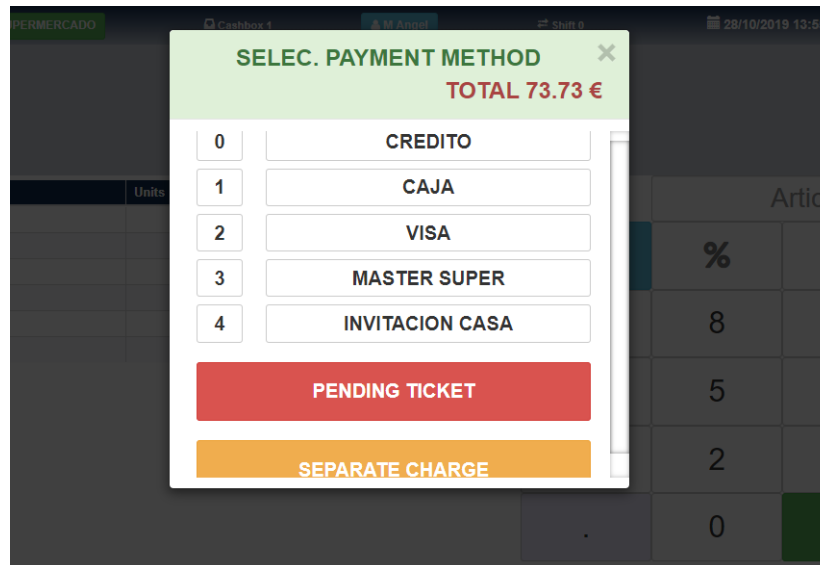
PERMERCADO
Cashbox 1
M Angel
Shift 0
28/10/2019 13:5

Units

Artic

%
8
5
2
.
0

SELEC. PAYMENT METHOD
×
TOTAL 73.73 €

0 CREDITO
1 CAJA
2 VISA
3 MASTER SUPER
4 INVITACION CASA

PENDING TICKET
SEPARATE CHARGE